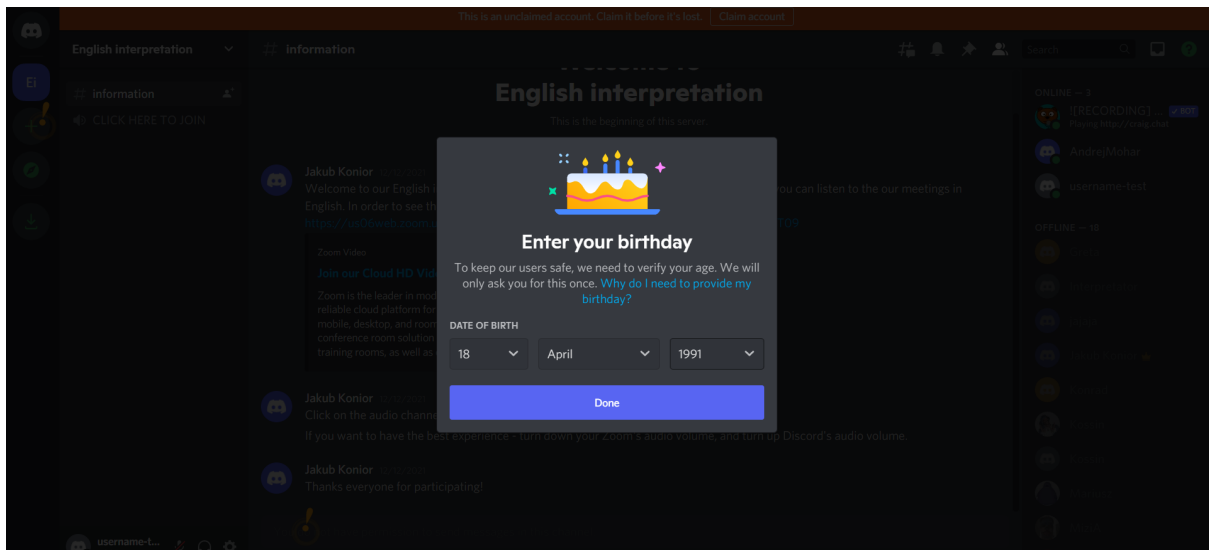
This is an unclaimed account. Claim it before it's lost. Claim account

English interpretation

# information

# information

CLICK HERE TO JOIN

Welcome to English interpretation

This is the beginning of this server.

Jakub Konior

Welcome to our English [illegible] you can listen to the our meetings in English. In order to see th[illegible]

Zoom Video

Join our Cloud HD Vid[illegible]

Zoom is the leader in mod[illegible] reliable cloud platform for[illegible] mobile, desktop, and room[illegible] conference room solution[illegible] training rooms, as well as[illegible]

Jakub Konior

Click on the audio chann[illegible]

If you want to have the best experience - turn down your Zoom's audio volume, and turn up Discord's audio volume.

Jakub Konior

Thanks everyone for participating!

username-t...

Search

ONLINE — 3

[RECORDING] ... BOT

Playing http://craig.chat

AndreyMohar

username-test

OFFLINE — 18

Enter your birthday

To keep our users safe, we need to verify your age. We will only ask you for this once. Why do I need to provide my birthday?

DATE OF BIRTH

18

April

1991

Done